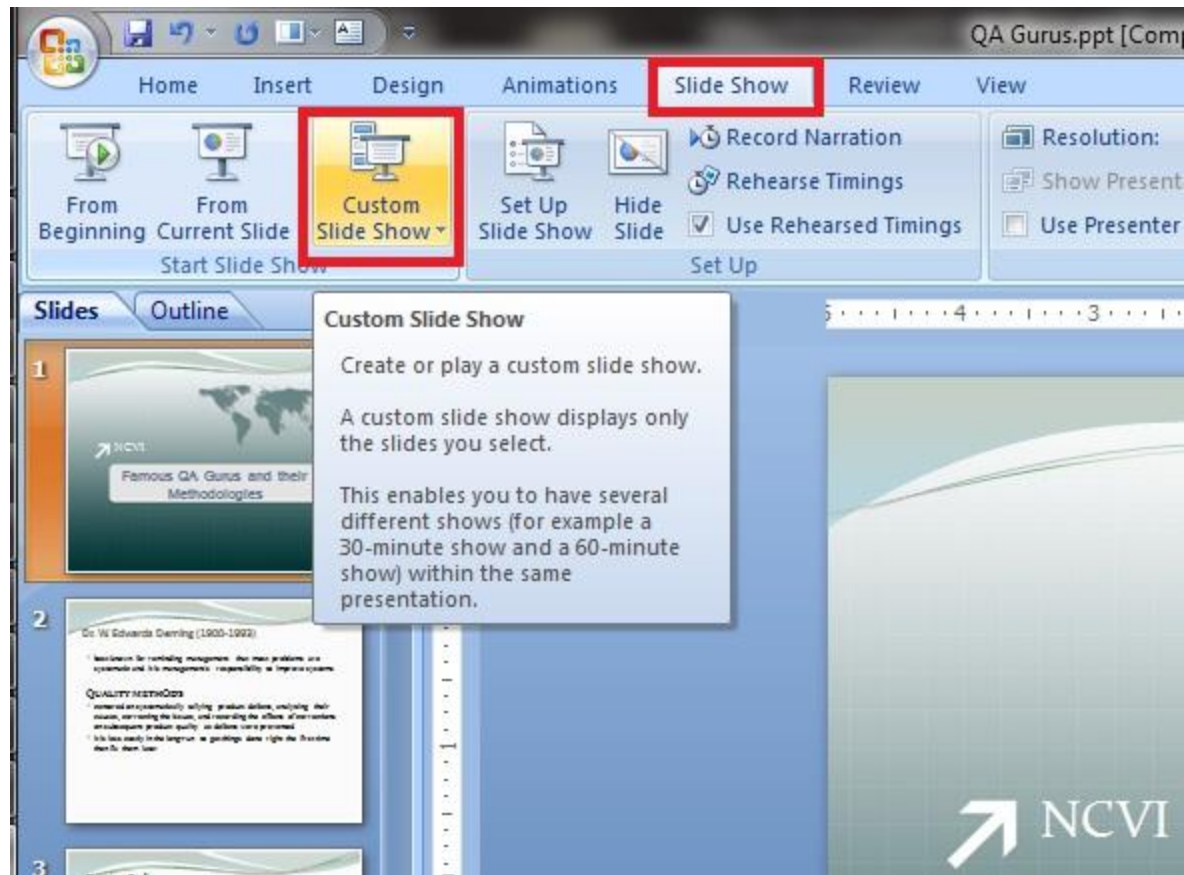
QA Gurus.ppt [Comp

Home Insert Design Animations Slide Show Review View

From Beginning From Current Slide Custom Slide Show
Start Slide Show

Set Up Slide Show Hide Slide Record Narration Rehearse Timings Use Rehearsed Timings
Set Up

Resolution: Show Present Use Presenter

Slides Outline

Custom Slide Show

Create or play a custom slide show.

A custom slide show displays only the slides you select.

This enables you to have several different shows (for example a 30-minute show and a 60-minute show) within the same presentation.

1

NCVI

Famous QA Gurus and their Methodologies

2

Dr. W. Edwards Deming (1900-1993)

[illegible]

QUALITY METHODS

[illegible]

3

5 · · · 1 · · · 4 · · · 1 · · · 3 · · · 1

NCVI